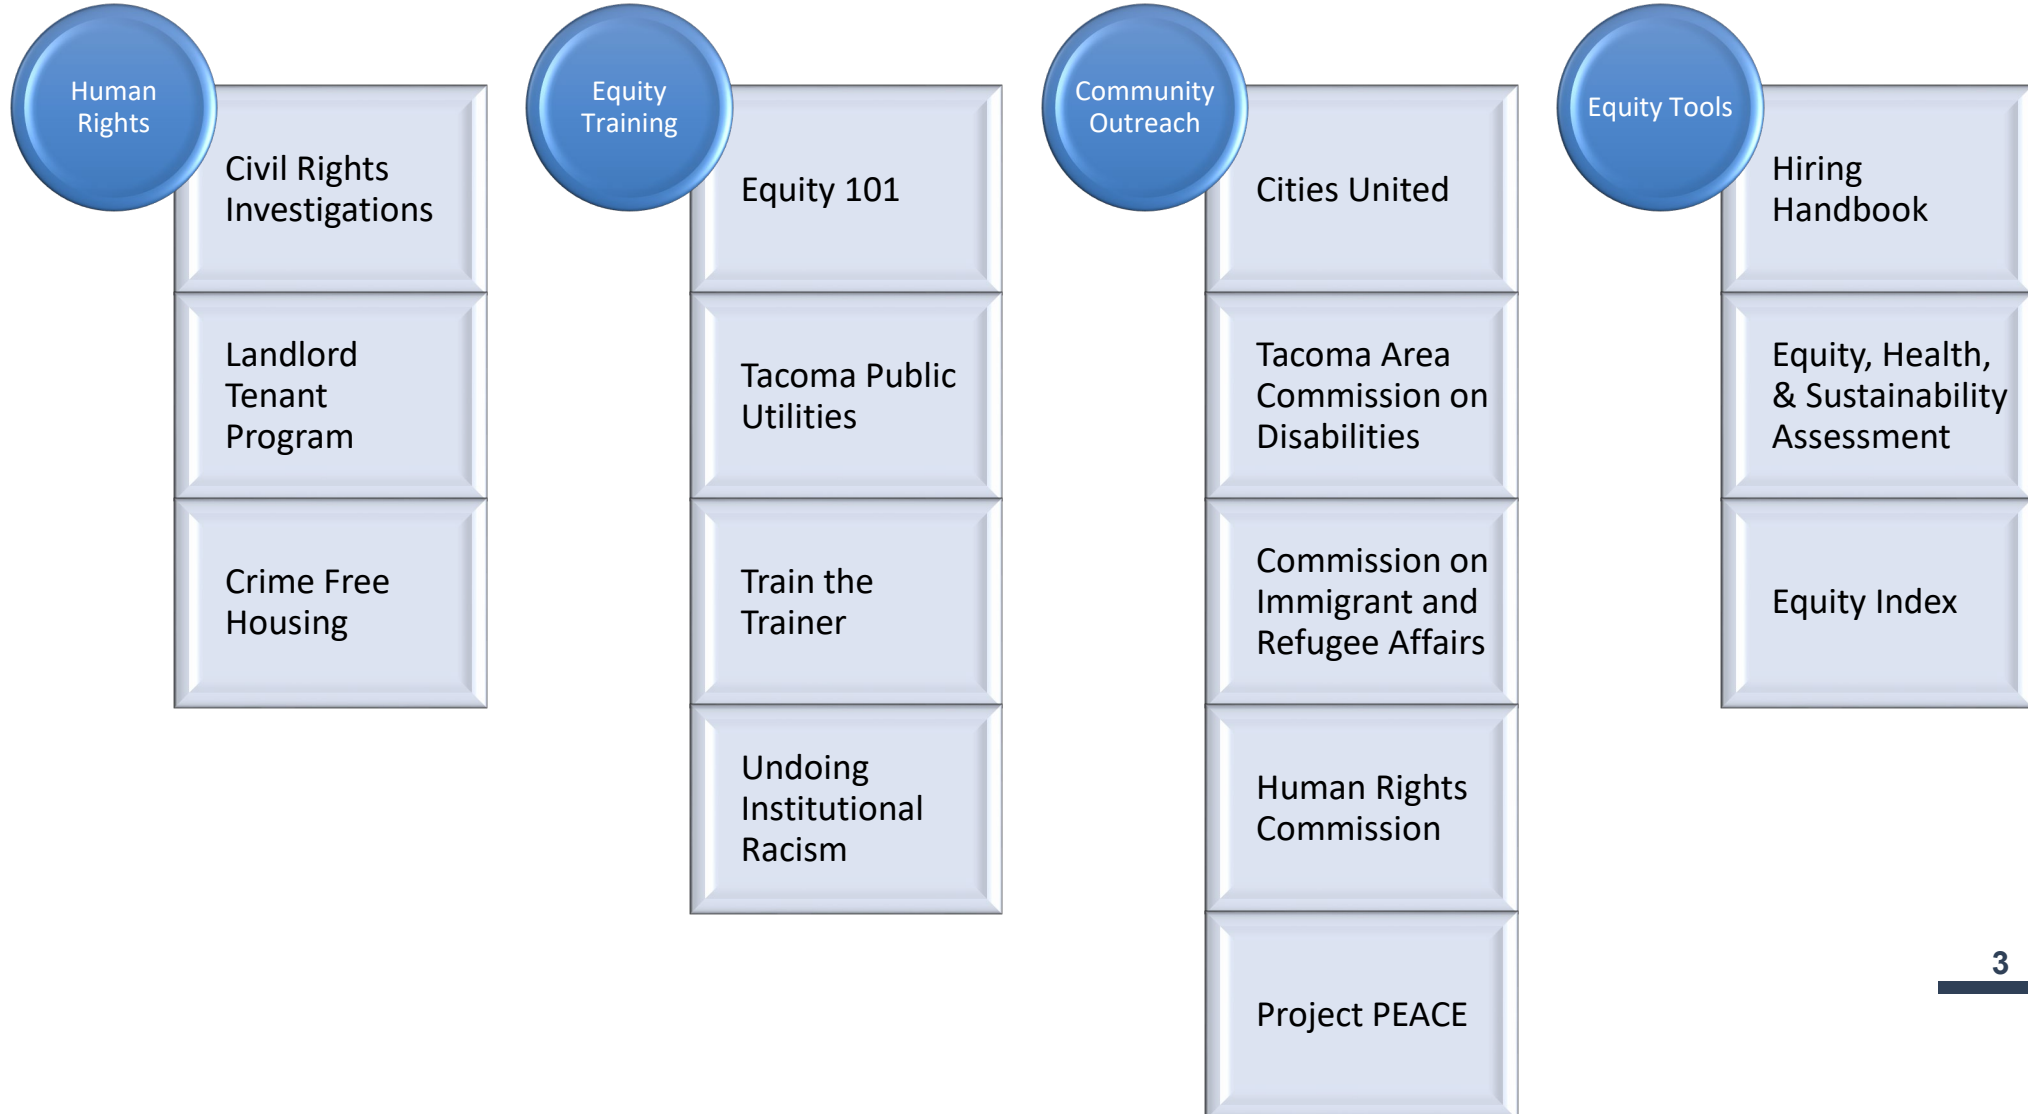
Human Rights

Civil Rights Investigations

Landlord Tenant Program

Crime Free Housing

Equity Training

Equity 101

Tacoma Public Utilities

Train the Trainer

Undoing Institutional Racism

Community Outreach

Cities United

Tacoma Area Commission on Disabilities

Commission on Immigrant and Refugee Affairs

Human Rights Commission

Project PEACE

Equity Tools

Hiring Handbook

Equity, Health, & Sustainability Assessment

Equity Index

3